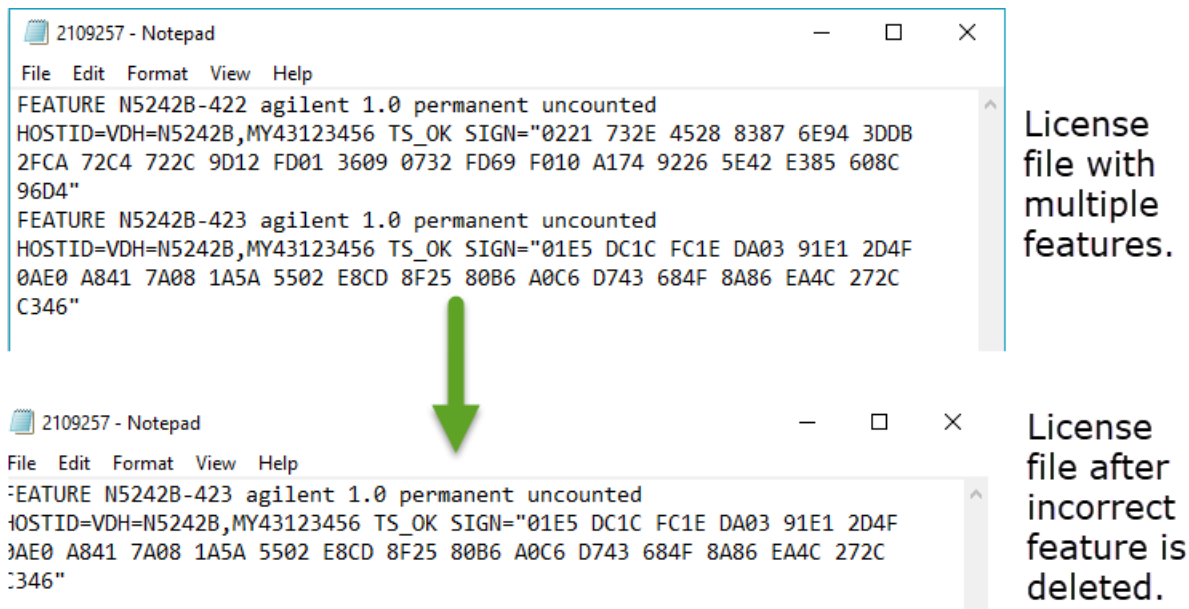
2109257 - Notepad

File Edit Format View Help

FEATURE N5242B-422 agilent 1.0 permanent uncounted
HOSTID=VDH=N5242B,MY43123456 TS_OK SIGN="0221 732E 4528 8387 6E94 3DDB 2FCA 72C4 722C 9D12 FD01 3609 0732 FD69 F010 A174 9226 5E42 E385 608C 96D4"
FEATURE N5242B-423 agilent 1.0 permanent uncounted
HOSTID=VDH=N5242B,MY43123456 TS_OK SIGN="01E5 DC1C FC1E DA03 91E1 2D4F 0AE0 A841 7A08 1A5A 5502 E8CD 8F25 80B6 A0C6 D743 684F 8A86 EA4C 272C C346"

License file with multiple features.

2109257 - Notepad

File Edit Format View Help

FEATURE N5242B-423 agilent 1.0 permanent uncounted
HOSTID=VDH=N5242B,MY43123456 TS_OK SIGN="01E5 DC1C FC1E DA03 91E1 2D4F 0AE0 A841 7A08 1A5A 5502 E8CD 8F25 80B6 A0C6 D743 684F 8A86 EA4C 272C C346"

License file after incorrect feature is deleted.